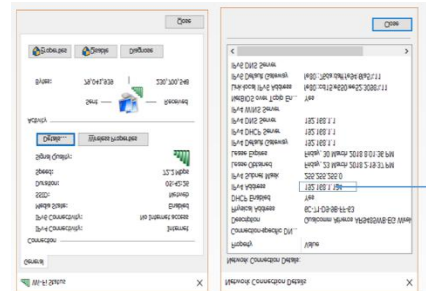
Close

Properties | Disable | Diagnose

Bytes: 79,041,838 | 220,700,548

Sent — — Received

Activity

Details... | Wireless Properties

Signal Quality:

Speed: 72.2 Mbps

Duration: 05:45:36

SSID:

Media State: Enabled

IPv6 Connectivity: No Internet access

IPv4 Connectivity: Internet

Connection

General

Wi-Fi Status

Close

IPv6 DNS Server

IPv6 Default Gateway

Link-local IPv6 Address fe80::f0cb:efaf:f3e4:8a6c%11

NetBIOS over Tcpip Ena... Yes

IPv4 WINS Server

IPv4 DNS Server 192.168.1.1

IPv4 DHCP Server 192.168.1.1

IPv4 Default Gateway 192.168.1.1

Lease Expires Friday, 30 March 2018 8:01:36 PM

Lease Obtained Friday, 23 March 2018 2:18:57 PM

IPv4 Subnet Mask 255.255.255.0

IPv4 Address 192.168.1.104

Physical Address

DHCP Enabled Yes

Description Qualcomm Atheros AR956x Wireless

Connection-specific DN...

Property | Value

Network Connection Details:

Network Connection Details